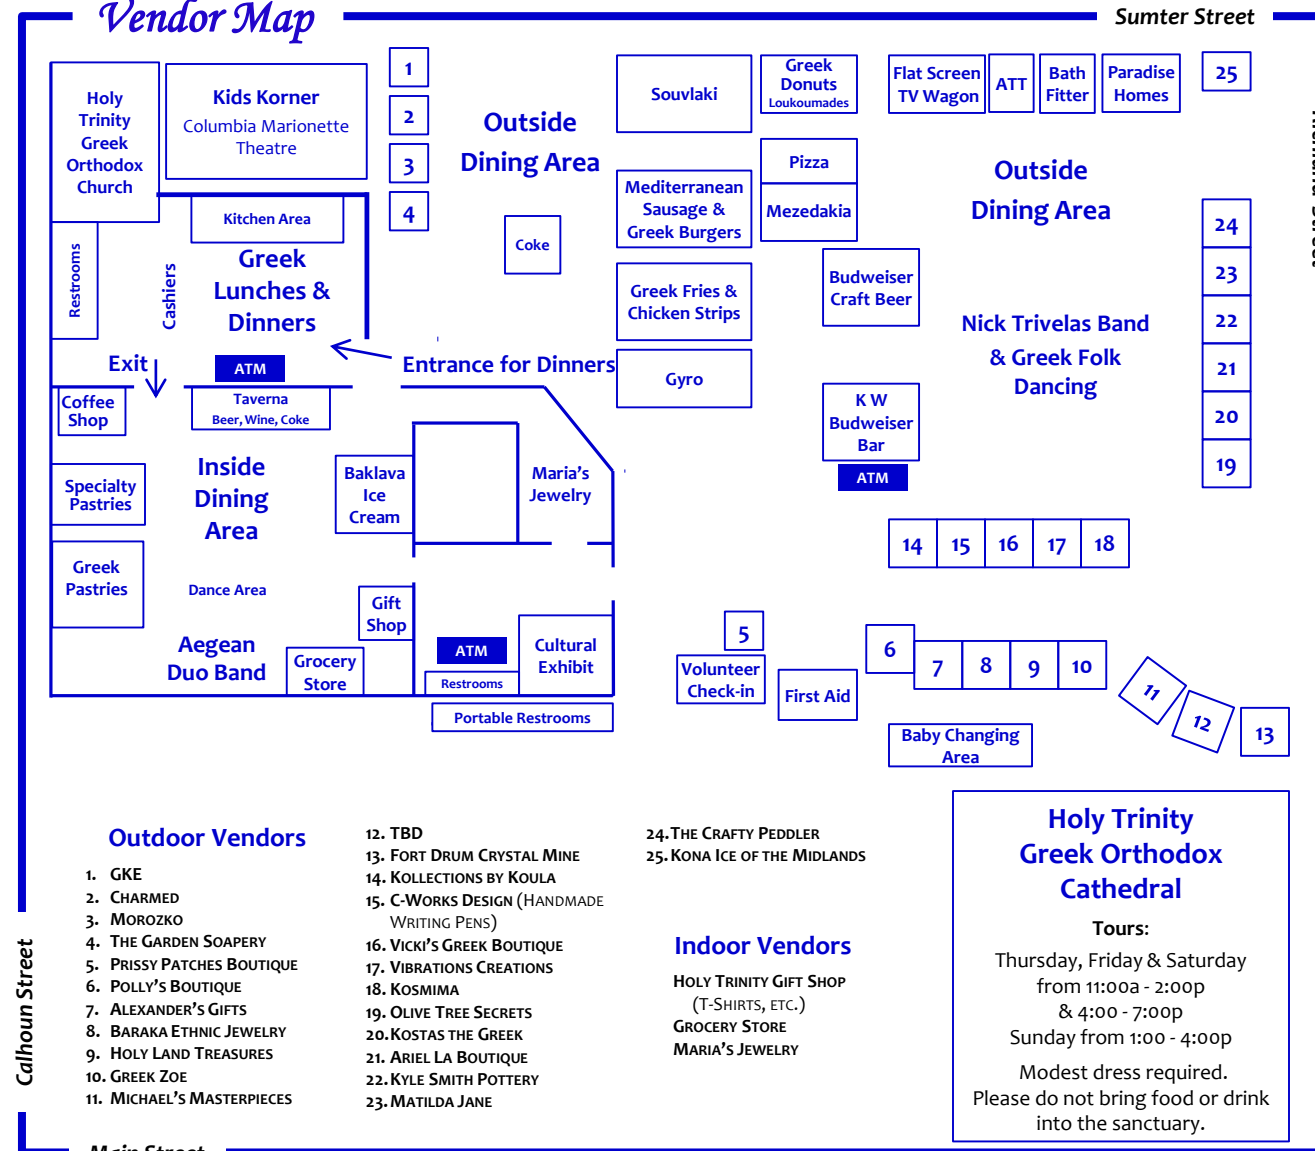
Vendor Map

Sumter Street

Holy Trinity Greek Orthodox Church

Kids Korner
Columbia Marionette Theatre

1
2
3
4

Outside Dining Area

Souvlaki

Greek Donuts
Loukoumades

Flat Screen TV Wagon

ATT

Bath Fitter

Paradise Homes

25

Kitchen Area

Restrooms

Cashiers

Greek Lunches & Dinners

Coke

Mediterranean Sausage & Greek Burgers

Pizza

Mezedakia

Outside Dining Area

24
23
22
21
20
19

Budweiser Craft Beer

Greek Fries & Chicken Strips

Nick Trivelas Band & Greek Folk Dancing

Exit

ATM

Entrance for Dinners

Gyro

Coffee Shop

Taverna
Beer, Wine, Coke

K W Budweiser Bar

ATM

Specialty Pastries

Inside Dining Area

Baklava Ice Cream

Maria's Jewelry

14 15 16 17 18

Greek Pastries

Dance Area

Gift Shop

ATM

Cultural Exhibit

5

Volunteer Check-in

First Aid

6
7 8 9 10

11
12
13

Aegean Duo Band

Grocery Store

Restrooms

Portable Restrooms

Baby Changing Area

Outdoor Vendors

1. GKE
2. Charmed
3. Morozko
4. The Garden Soapery
5. Prissy Patches Boutique
6. Polly's Boutique
7. Alexander's Gifts
8. Baraka Ethnic Jewelry
9. Holy Land Treasures
10. Greek Zoe
11. Michael's Masterpieces

12. TBD
13. Fort Drum Crystal Mine
14. Kollections by Koula
15. C-Works Design (Handmade Writing Pens)
16. Vicki's Greek Boutique
17. Vibrations Creations
18. Kosmima
19. Olive Tree Secrets
20. Kostas the Greek
21. Ariel La Boutique
22. Kyle Smith Pottery
23. Matilda Jane

24. The Crafty Peddler
25. Kona Ice of the Midlands

Indoor Vendors

Holy Trinity Gift Shop
(T-Shirts, etc.)
Grocery Store
Maria's Jewelry

Holy Trinity Greek Orthodox Cathedral

Tours:
Thursday, Friday & Saturday from 11:00a - 2:00p & 4:00 - 7:00p
Sunday from 1:00 - 4:00p

Modest dress required.
Please do not bring food or drink into the sanctuary.

Calhoun Street

Main Street